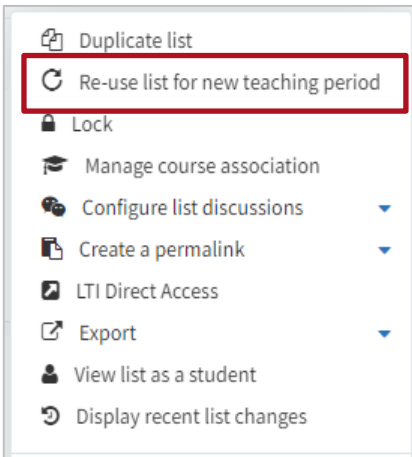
Duplicate list
Re-use list for new teaching period
Lock
Manage course association
Configure list discussions
Create a permalink
LTI Direct Access
Export
View list as a student
Display recent list changes